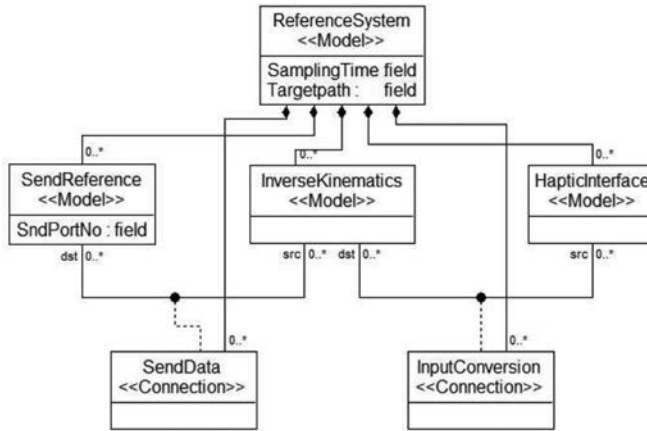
ReferenceSystem
<<Model>>

SamplingTime field
Targetpath : field

0..*

0..*

0..*

SendReference
<<Model>>

SndPortNo : field

dst 0..*

InverseKinematics
<<Model>>

src 0..*

dst 0..*

HapticInterface
<<Model>>

src 0..*

0..*

0..*

SendData
<<Connection>>

InputConversion
<<Connection>>